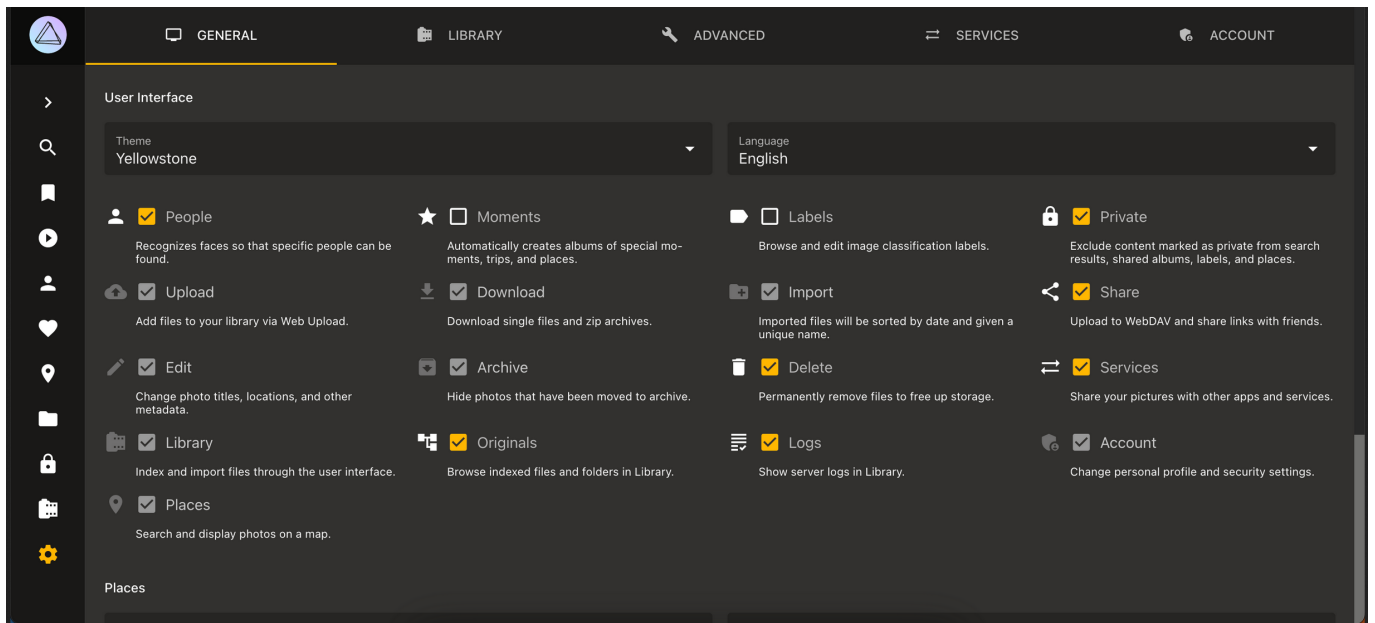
GENERAL LIBRARY ADVANCED SERVICES ACCOUNT

User Interface

Theme
Yellowstone

Language
English

People
Recognizes faces so that specific people can be found.

Moments
Automatically creates albums of special moments, trips, and places.

Labels
Browse and edit image classification labels.

Private
Exclude content marked as private from search results, shared albums, labels, and places.

Upload
Add files to your library via Web Upload.

Download
Download single files and zip archives.

Import
Imported files will be sorted by date and given a unique name.

Share
Upload to WebDAV and share links with friends.

Edit
Change photo titles, locations, and other metadata.

Archive
Hide photos that have been moved to archive.

Delete
Permanently remove files to free up storage.

Services
Share your pictures with other apps and services.

Library
Index and import files through the user interface.

Originals
Browse indexed files and folders in Library.

Logs
Show server logs in Library.

Account
Change personal profile and security settings.

Places
Search and display photos on a map.

Places